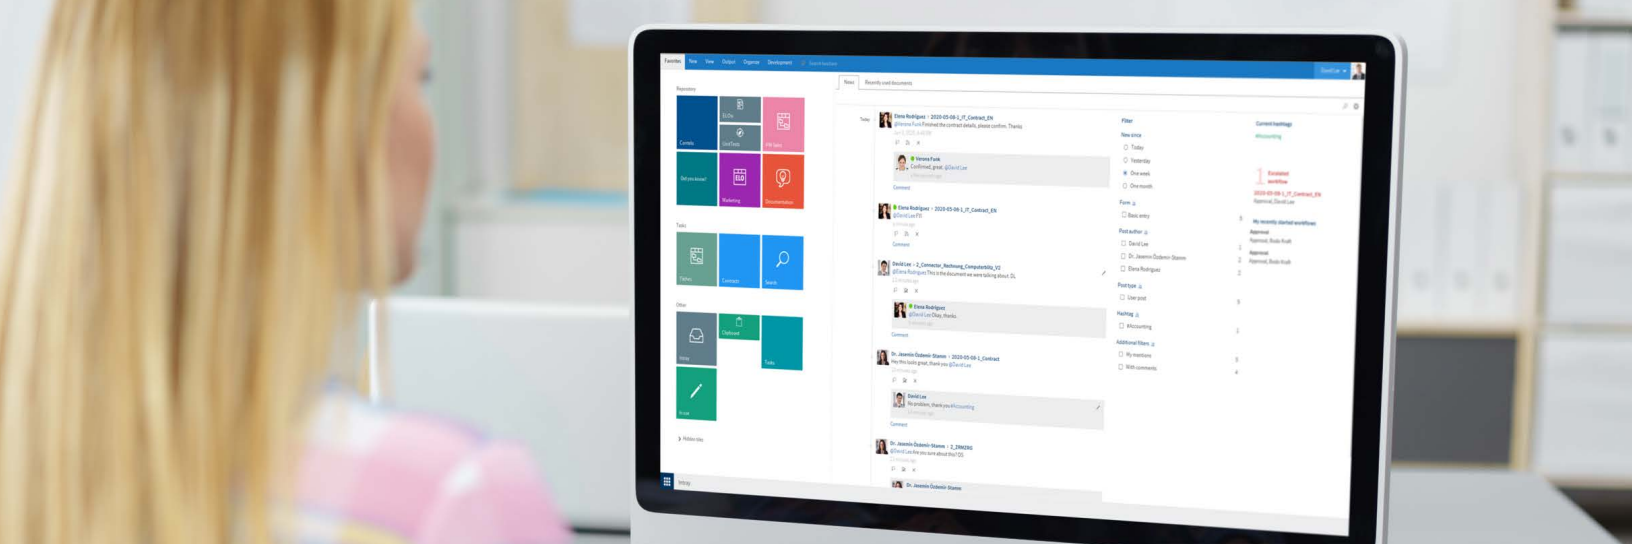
Favorites New View Output Organize Development Search keyword

David Lee

Repository

Contracts ELOxc UnitTests HR Sales

Did you know? ELO Marketing Documentation

Tasks

Tables Contracts Search

Other

Inbox Clipboard Tasks

In use

Hidden tiles

Inbox

News Recently used documents

Today

Elena Rodriguez > 2020-05-08-1_IT_Contract_EN
@Verona Funk Finished the contract details, please confirm. Thanks

Verona Funk
Confirmed, great. @David Lee

Comment

Elena Rodriguez > 2020-05-08-1_IT_Contract_EN
@David Lee FYI

Comment

David Lee > 2_Connector_Nutzung_Computerhilfe_V2
@Elena Rodriguez This is the document we were talking about. DL

Elena Rodriguez
@David Lee Okay, thanks

Comment

Dr. Jasmin Özdemir-Stamm > 2020-05-08-1_Contract
Hey this looks great, thank you @David Lee

David Lee
No problem, thank you #Accounting

Comment

Dr. Jasmin Özdemir-Stamm > 2_ZRKDRG
@David Lee Are you sure about this? DS

Dr. Jasmin Özdemir-Stamm

Filter

New since
Today
Yesterday
One week
One month

Form
Basic entry

Post author
David Lee
Dr. Jasmin Özdemir-Stamm
Elena Rodriguez

Post type
User post

Hashtag
#Accounting

Additional filters
My mentions
With comments

Current hashtags
#Accounting

Escalated workflow
2020-05-08-1_IT_Contract_EN
Approval, David Lee

My recently started workflows
Approval
Approval, Bodo Kraft
Approval
Approval, Bodo Kraft